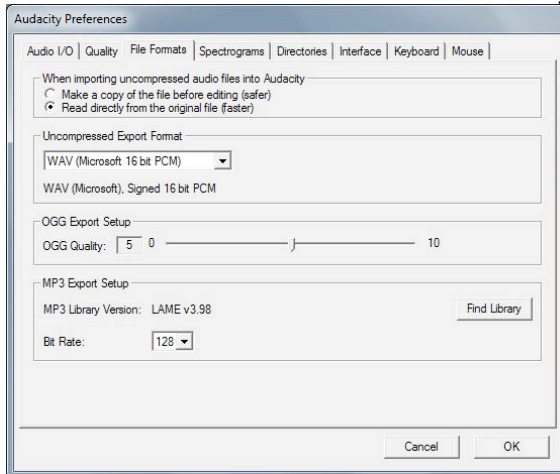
Audacity Preferences

Audio I/O | Quality | File Formats | Spectrograms | Directories | Interface | Keyboard | Mouse

When importing uncompressed audio files into Audacity
Make a copy of the file before editing (safer)
Read directly from the original file (faster)

Uncompressed Export Format
WAV (Microsoft 16 bit PCM)
WAV (Microsoft), Signed 16 bit PCM

OGG Export Setup
OGG Quality: 5 0 10

MP3 Export Setup
MP3 Library Version: LAME v3.98
Find Library
Bit Rate: 128

Cancel
OK